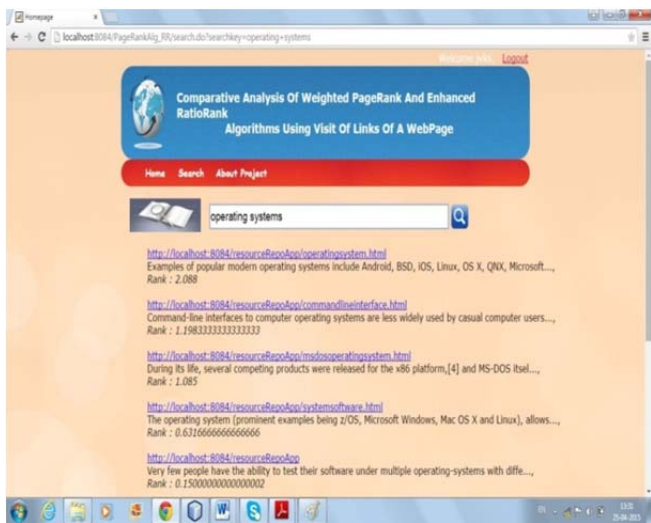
Homepage

localhost:8084/PageRankAlg_RR/search.do?searchkey=operating+systems

Welcome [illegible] Logout

Comparative Analysis Of Weighted PageRank And Enhanced RatioRank Algorithms Using Visit Of Links Of A WebPage

Home Search About Project

operating systems

http://localhost:8084/resourceRepoApp/operatingsystem.html
Examples of popular modern operating systems include Android, BSD, iOS, Linux, OS X, QNX, Microsoft...,
Rank : 2.088

http://localhost:8084/resourceRepoApp/commandlineinterface.html
Command-line interfaces to computer operating systems are less widely used by casual computer users...,
Rank : 1.1983333333333333

http://localhost:8084/resourceRepoApp/msdosoperatingsystem.html
During its life, several competing products were released for the x86 platform,[4] and MS-DOS itsel...,
Rank : 1.085

http://localhost:8084/resourceRepoApp/systemsoftware.html
The operating system (prominent examples being z/OS, Microsoft Windows, Mac OS X and Linux), allows...,
Rank : 0.6316666666666666

http://localhost:8084/resourceRepoApp
Very few people have the ability to test their software under multiple operating-systems with diffe...,
Rank : 0.15000000000000002

13:31
25-04-2015